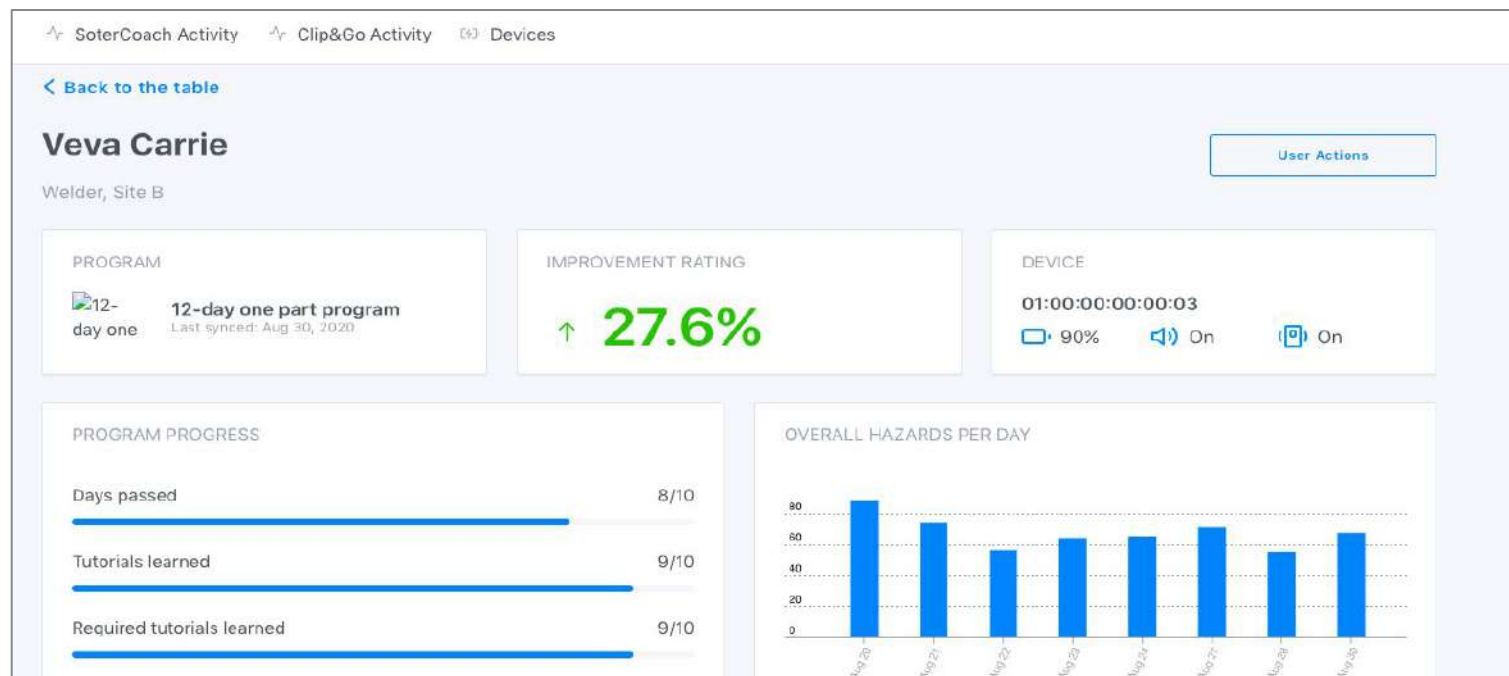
SoterCoach Activity Clip&Go Activity Devices

< Back to the table

Veva Carrie

User Actions

Welder, Site B

PROGRAM

12-day one

12-day one part program
Last synced: Aug 30, 2020

IMPROVEMENT RATING

↑ 27.6%

DEVICE

01:00:00:00:00:03

90% On On

PROGRAM PROGRESS

Days passed 8/10

Tutorials learned 9/10

Required tutorials learned 9/10

OVERALL HAZARDS PER DAY

80
60
40
20
0

Aug 20 Aug 21 Aug 22 Aug 23 Aug 24 Aug 27 Aug 28 Aug 30